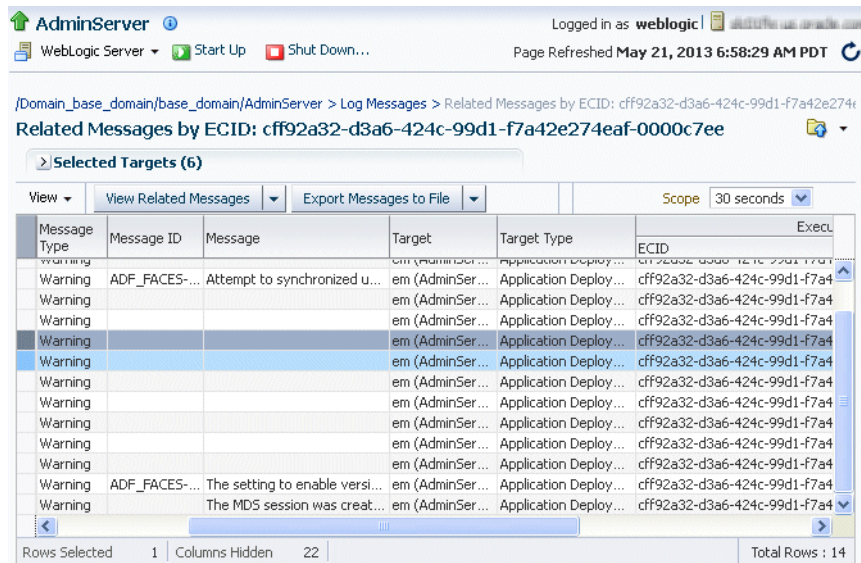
AdminServer

Logged in as weblogic | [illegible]

WebLogic Server ▾ Start Up Shut Down...

Page Refreshed May 21, 2013 6:58:29 AM PDT

/Domain_base_domain/base_domain/AdminServer > Log Messages > Related Messages by ECID: cff92a32-d3a6-424c-99d1-f7a42e274e

Related Messages by ECID: cff92a32-d3a6-424c-99d1-f7a42e274eaf-0000c7ee

Selected Targets (6)

View ▾ View Related Messages ▾ Export Messages to File ▾ Scope 30 seconds

| Message Type | Message ID | Message | Target | Target Type | Execu ECID |
|---|---|---|---|---|---|
| Warning | | | em (AdminSer... | Application Deploy... | cff92a32-d3a6-424c-99d1-f7a4 |
| Warning | ADF_FACES-... | Attempt to synchronized u... | em (AdminSer... | Application Deploy... | cff92a32-d3a6-424c-99d1-f7a4 |
| Warning | | | em (AdminSer... | Application Deploy... | cff92a32-d3a6-424c-99d1-f7a4 |
| Warning | | | em (AdminSer... | Application Deploy... | cff92a32-d3a6-424c-99d1-f7a4 |
| Warning | | | em (AdminSer... | Application Deploy... | cff92a32-d3a6-424c-99d1-f7a4 |
| Warning | | | em (AdminSer... | Application Deploy... | cff92a32-d3a6-424c-99d1-f7a4 |
| Warning | | | em (AdminSer... | Application Deploy... | cff92a32-d3a6-424c-99d1-f7a4 |
| Warning | | | em (AdminSer... | Application Deploy... | cff92a32-d3a6-424c-99d1-f7a4 |
| Warning | | | em (AdminSer... | Application Deploy... | cff92a32-d3a6-424c-99d1-f7a4 |
| Warning | | | em (AdminSer... | Application Deploy... | cff92a32-d3a6-424c-99d1-f7a4 |
| Warning | | | em (AdminSer... | Application Deploy... | cff92a32-d3a6-424c-99d1-f7a4 |
| Warning | ADF_FACES-... | The setting to enable versi... | em (AdminSer... | Application Deploy... | cff92a32-d3a6-424c-99d1-f7a4 |
| Warning | | The MDS session was creat... | em (AdminSer... | Application Deploy... | cff92a32-d3a6-424c-99d1-f7a4 |

Rows Selected 1 | Columns Hidden 22 | Total Rows : 14